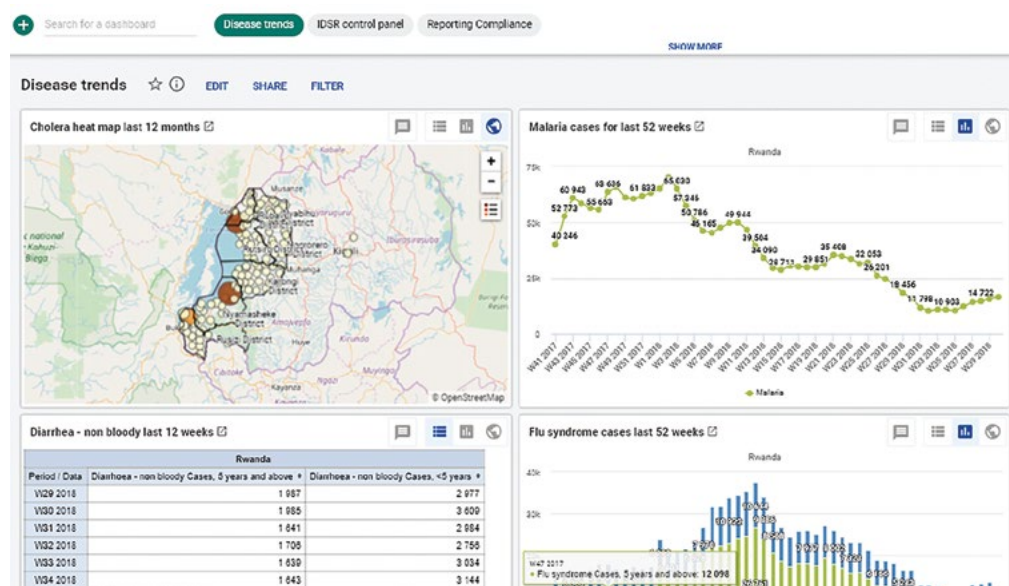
Search for a dashboard

Disease trends | IDSR control panel | Reporting Compliance

SHOW MORE

Disease trends ☆ ⓘ EDIT SHARE FILTER

Cholera heat map last 12 months

Musanze
Rubavu District
Gicumbi
Gakenke
Gasabo
Kigali
Karongi District
Ngororero
Nyamasheke District
Rusizi District
Kayanza
Ngozi
Kirundo
Muyinga
Cibitoke
Bubanza
Bujumbura
Kabarore
Burigi Game Reserve
c national
Kahuzi-Biega
© OpenStreetMap

Malaria cases for last 52 weeks

Rwanda

75k
50k
25k
0

40 246
52 773
60 943
55 663
60 636
61 833
65 633
57 246
50 786
46 165
49 944
39 504
34 090
28 711
29 851
35 408
32 053
26 201
18 456
11 798
10 903
14 722

W41 2017
W43 2017
W45 2017
W47 2017
W49 2017
W51 2017
W1 2018
W3 2018
W5 2018
W7 2018
W9 2018
W11 2018
W13 2018
W15 2018
W17 2018
W19 2018
W21 2018
W23 2018
W25 2018
W27 2018
W29 2018
W31 2018
W33 2018
W35 2018
W37 2018
W39 2018

Malaria

Diarrhea - non bloody last 12 weeks

| | Rwanda | |
|---|---|---|
| Period / Data | Diarrhoea - non bloody Cases, 5 years and above | Diarrhoea - non bloody Cases, <5 years |
| W29 2018 | 1 987 | 2 977 |
| W30 2018 | 1 985 | 3 609 |
| W31 2018 | 1 641 | 2 884 |
| W32 2018 | 1 706 | 2 756 |
| W33 2018 | 1 639 | 3 034 |
| W34 2018 | 1 643 | 3 144 |

Flu syndrome cases last 52 weeks

Rwanda

40k
30k

W47 2017
Flu syndrome Cases, 5 years and above: 12 098